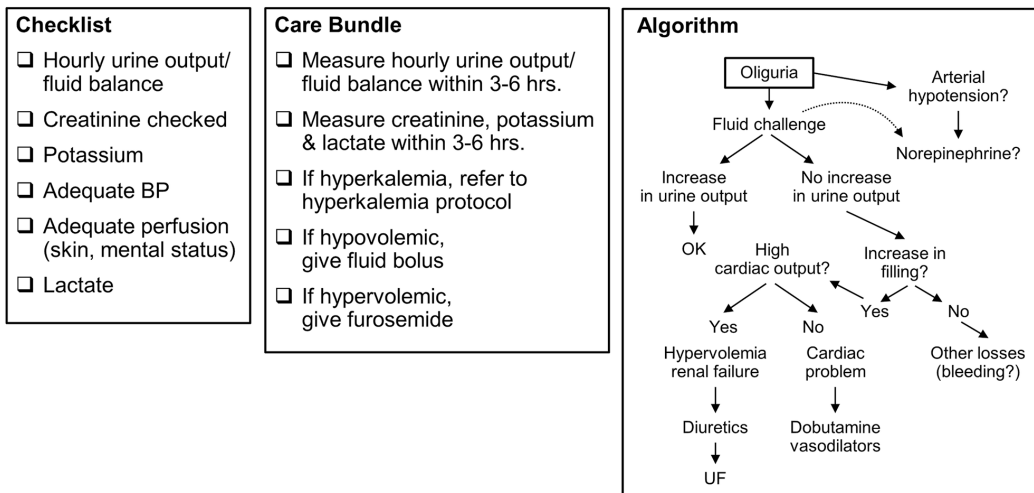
**Checklist**

❑ Hourly urine output/ fluid balance

❑ Creatinine checked

❑ Potassium

❑ Adequate BP

❑ Adequate perfusion (skin, mental status)

❑ Lactate

**Care Bundle**

❑ Measure hourly urine output/ fluid balance within 3-6 hrs.

❑ Measure creatinine, potassium & lactate within 3-6 hrs.

❑ If hyperkalemia, refer to hyperkalemia protocol

❑ If hypovolemic, give fluid bolus

❑ If hypervolemic, give furosemide

**Algorithm**

Oliguria

Arterial hypotension?

Norepinephrine?

Fluid challenge

Increase in urine output

OK

No increase in urine output

Increase in filling?

Yes

No

Other losses (bleeding?)

High cardiac output?

Yes

Hypervolemia renal failure

Diuretics

UF

No

Cardiac problem

Dobutamine vasodilators